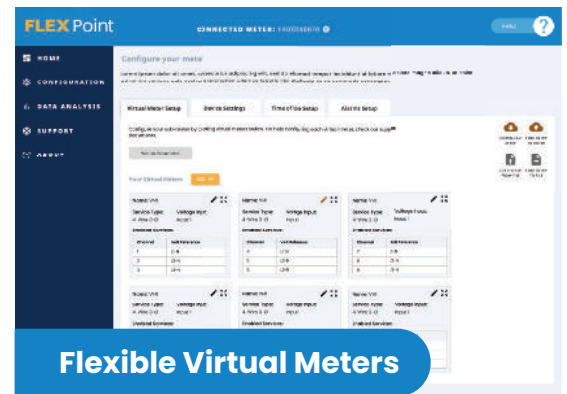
FLEX Point

CONNECTED METER: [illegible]

HOME
CONFIGURATION
DATA ANALYSIS
SUPPORT
ABOUT

Configure your meter

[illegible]

Virtual Meter Setup
Device Settings
Time of Use Setup
Alarms Setup

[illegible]

Your Virtual Meters

| Channel | Volt Reference |
|---|---|
| 1 | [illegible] |
| 2 | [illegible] |
| 3 | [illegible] |

Name: VM
Service Type: 4 Wire 3 Ø
Voltage Input: Input
Enabled Services:

Flexible Virtual Meters